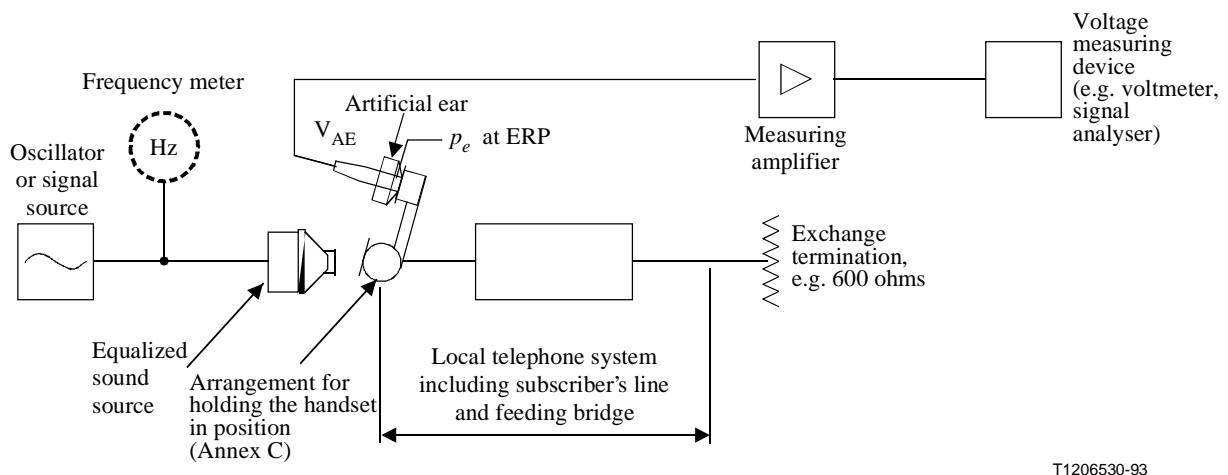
Voltage measuring device (e.g. voltmeter, signal analyser)

Frequency meter

Hz

Artificial ear

$V_{AE}$

$p_e$ at ERP

Measuring amplifier

Oscillator or signal source

Exchange termination, e.g. 600 ohms

Equalized sound source

Arrangement for holding the handset in position (Annex C)

Local telephone system including subscriber's line and feeding bridge

T1206530-93